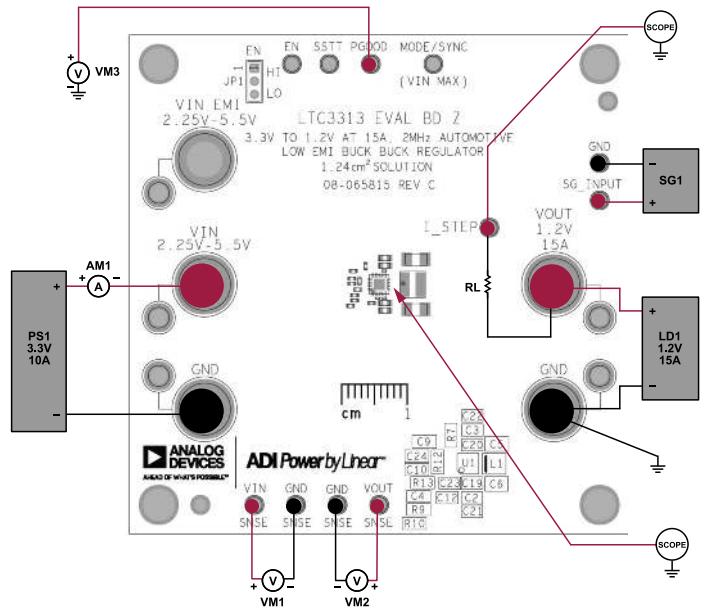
SCOPE

V VM3

EN JP1 HI LO

EN SSTT PGOOD MODE/SYNC (VIN MAX)

VIN EMI 2.25V-5.5V

LTC3313 EVAL BD Z
3.3V TO 1.2V AT 15A, 2MHz AUTOMOTIVE LOW EMI BUCK BUCK REGULATOR
1.24cm$^2$ SOLUTION
08-065815 REV C

GND

SG_INPUT

SG1

VIN 2.25V-5.5V

AM1 A

I_STEP

VOUT 1.2V 15A

RL

PS1 3.3V 10A

LD1 1.2V 15A

GND

GND

cm 1

C9 R7 C22 C3 C25 C5 C24 C10 U1 L1 R13 C23 C19 C6 C4 C18 C2 R9 C21 R10 R12

ANALOG DEVICES
AHEAD OF WHAT'S POSSIBLE™

ADI Power by Linear™

VIN SNSE GND SNSE GND SNSE VOUT SNSE

V VM1

V VM2

SCOPE